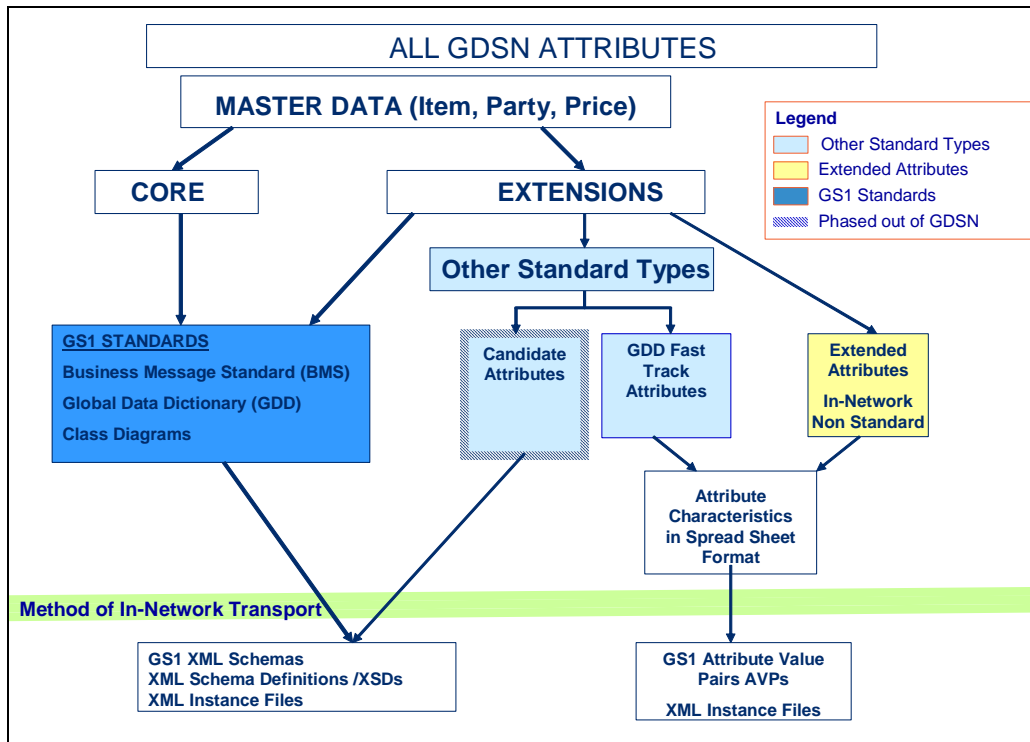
ALL GDSN ATTRIBUTES

MASTER DATA (Item, Party, Price)

Legend
Other Standard Types
Extended Attributes
GS1 Standards
Phased out of GDSN

CORE

EXTENSIONS

Other Standard Types

GS1 STANDARDS
Business Message Standard (BMS)
Global Data Dictionary (GDD)
Class Diagrams

Candidate Attributes

GDD Fast Track Attributes

Extended Attributes
In-Network Non Standard

Attribute Characteristics in Spread Sheet Format

Method of In-Network Transport

GS1 XML Schemas
XML Schema Definitions /XSDs
XML Instance Files

GS1 Attribute Value Pairs AVPs
XML Instance Files